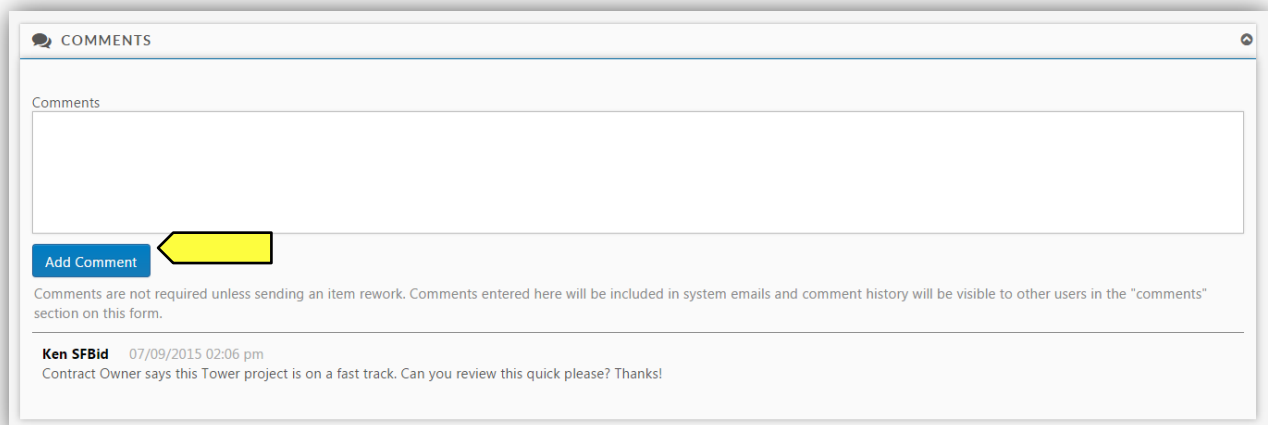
COMMENTS

Comments

Add Comment

Comments are not required unless sending an item rework. Comments entered here will be included in system emails and comment history will be visible to other users in the "comments" section on this form.

Ken SFBid 07/09/2015 02:06 pm
Contract Owner says this Tower project is on a fast track. Can you review this quick please? Thanks!